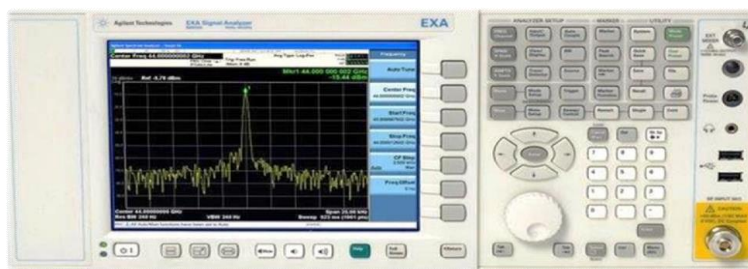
Agilent Technologies EXA Signal Analyzer

EXA

Center Freq 44.000000000 GHz

Mkr1 44.000 000 002 GHz
-15.44 dBm

Ref -6.79 dBm

Frequency

Auto Tune

Center Freq

Start Freq

Stop Freq

CF Step

Freq Offset

Center 44.00000000 GHz
Res BW 390 Hz
VBW 390 Hz
Span 25.00 kHz
Sweep

ANALYZER SETUP

MARKER

UTILITY

Help

Return

Esc

CAUTION